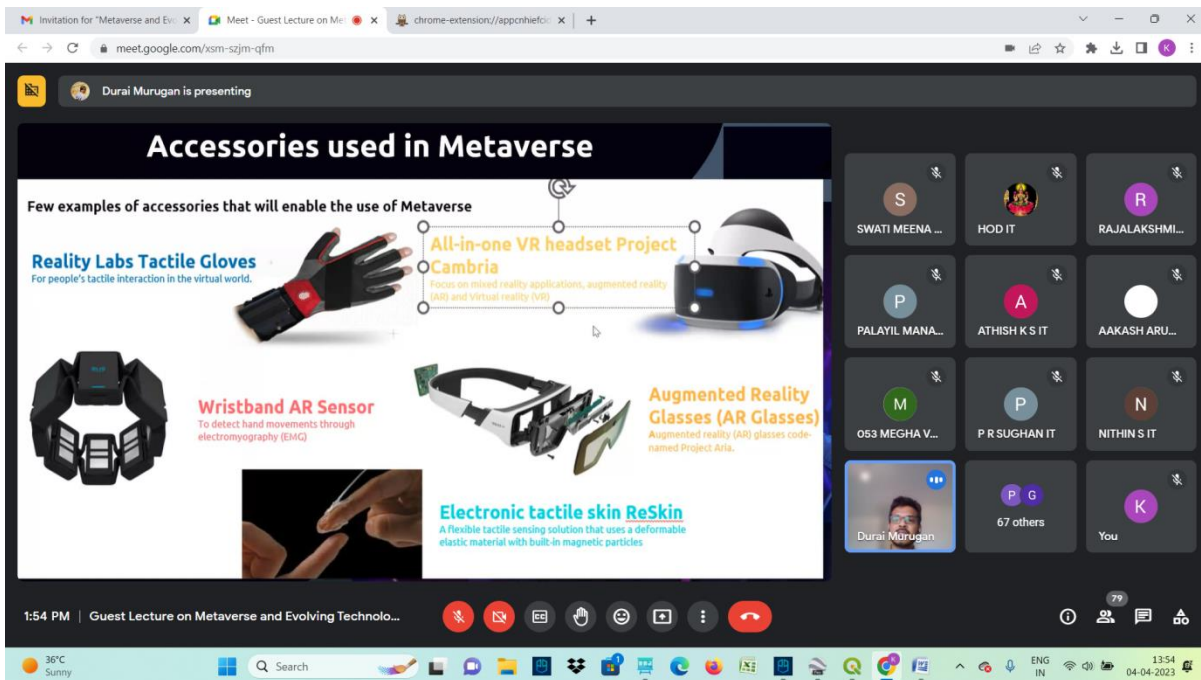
Invitation for "Metaverse and Evo
Meet - Guest Lecture on Me
chrome-extension://appcnhiefcic
meet.google.com/xsm-szjm-qfm

Durai Murugan is presenting

Accessories used in Metaverse

Few examples of accessories that will enable the use of Metaverse

Reality Labs Tactile Gloves
For people's tactile interaction in the virtual world.

All-in-one VR headset Project Cambria
Focus on mixed reality applications, augmented reality (AR) and Virtual reality (VR)

Wristband AR Sensor
To detect hand movements through electromyography (EMG)

Augmented Reality Glasses (AR Glasses)
Augmented reality (AR) glasses code-named Project Aria.

Electronic tactile skin ReSkin
A flexible tactile sensing solution that uses a deformable elastic material with built-in magnetic particles

S SWATI MEENA ...
HOD IT
R RAJALAKSHMI...
P PALAYIL MANA...
A ATHISH K S IT
AAKASH ARU...
M 053 MEGHA V...
P P R SUGHAN IT
N NITHIN S IT
Durai Murugan
P G 67 others
K You

1:54 PM | Guest Lecture on Metaverse and Evolving Technolo...

79

36°C Sunny
Search
ENG IN
13:54
04-04-2023